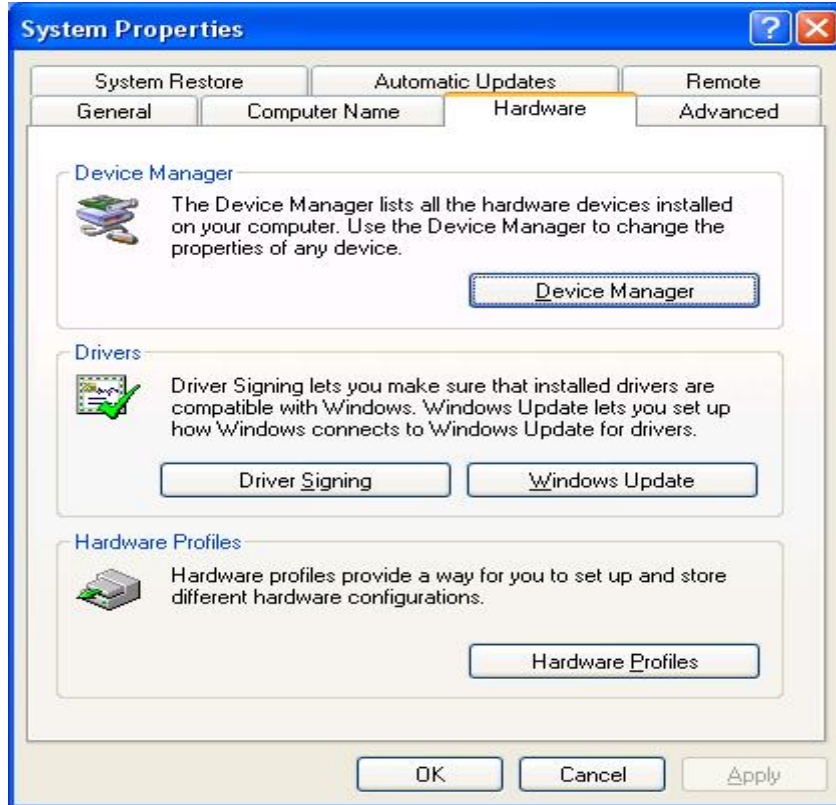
System Properties

System Restore | Automatic Updates | Remote
General | Computer Name | Hardware | Advanced

Device Manager

The Device Manager lists all the hardware devices installed on your computer. Use the Device Manager to change the properties of any device.

Device Manager

Drivers

Driver Signing lets you make sure that installed drivers are compatible with Windows. Windows Update lets you set up how Windows connects to Windows Update for drivers.

Driver Signing

Windows Update

Hardware Profiles

Hardware profiles provide a way for you to set up and store different hardware configurations.

Hardware Profiles

OK

Cancel

Apply